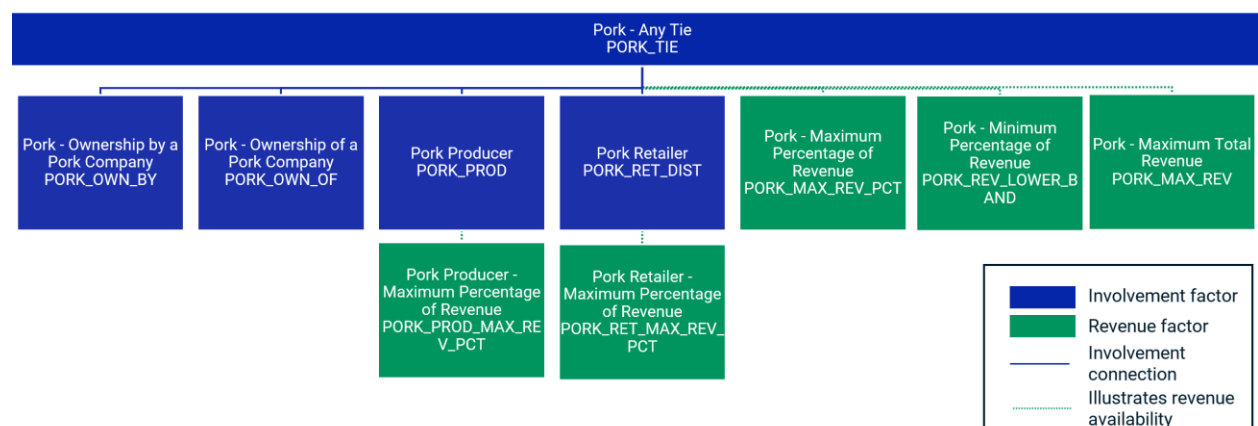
Pork - Any Tie
PORK_TIE

Pork - Ownership by a Pork Company
PORK_OWN_BY

Pork - Ownership of a Pork Company
PORK_OWN_OF

Pork Producer
PORK_PROD

Pork Retailer
PORK_RET_DIST

Pork - Maximum Percentage of Revenue
PORK_MAX_REV_PCT

Pork - Minimum Percentage of Revenue
PORK_REV_LOWER_BAND

Pork - Maximum Total Revenue
PORK_MAX_REV

Pork Producer - Maximum Percentage of Revenue
PORK_PROD_MAX_REV_PCT

Pork Retailer - Maximum Percentage of Revenue
PORK_RET_MAX_REV_PCT

Involvement factor
Revenue factor
Involvement connection
Illustrates revenue availability